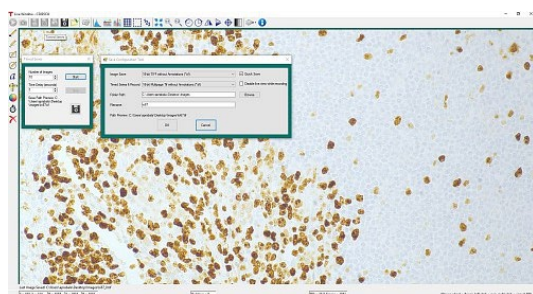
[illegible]

Number of Images
Start
Time Delay (seconds)
Stop
Save Path: Pleasure C:\Users\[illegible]\Desktop\Images\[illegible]

Save Configuration
Image Save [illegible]
Timed Series & Pleasure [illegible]
Output Path C:\Users\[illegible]\Desktop\Images
Filename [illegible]
OK
Cancel